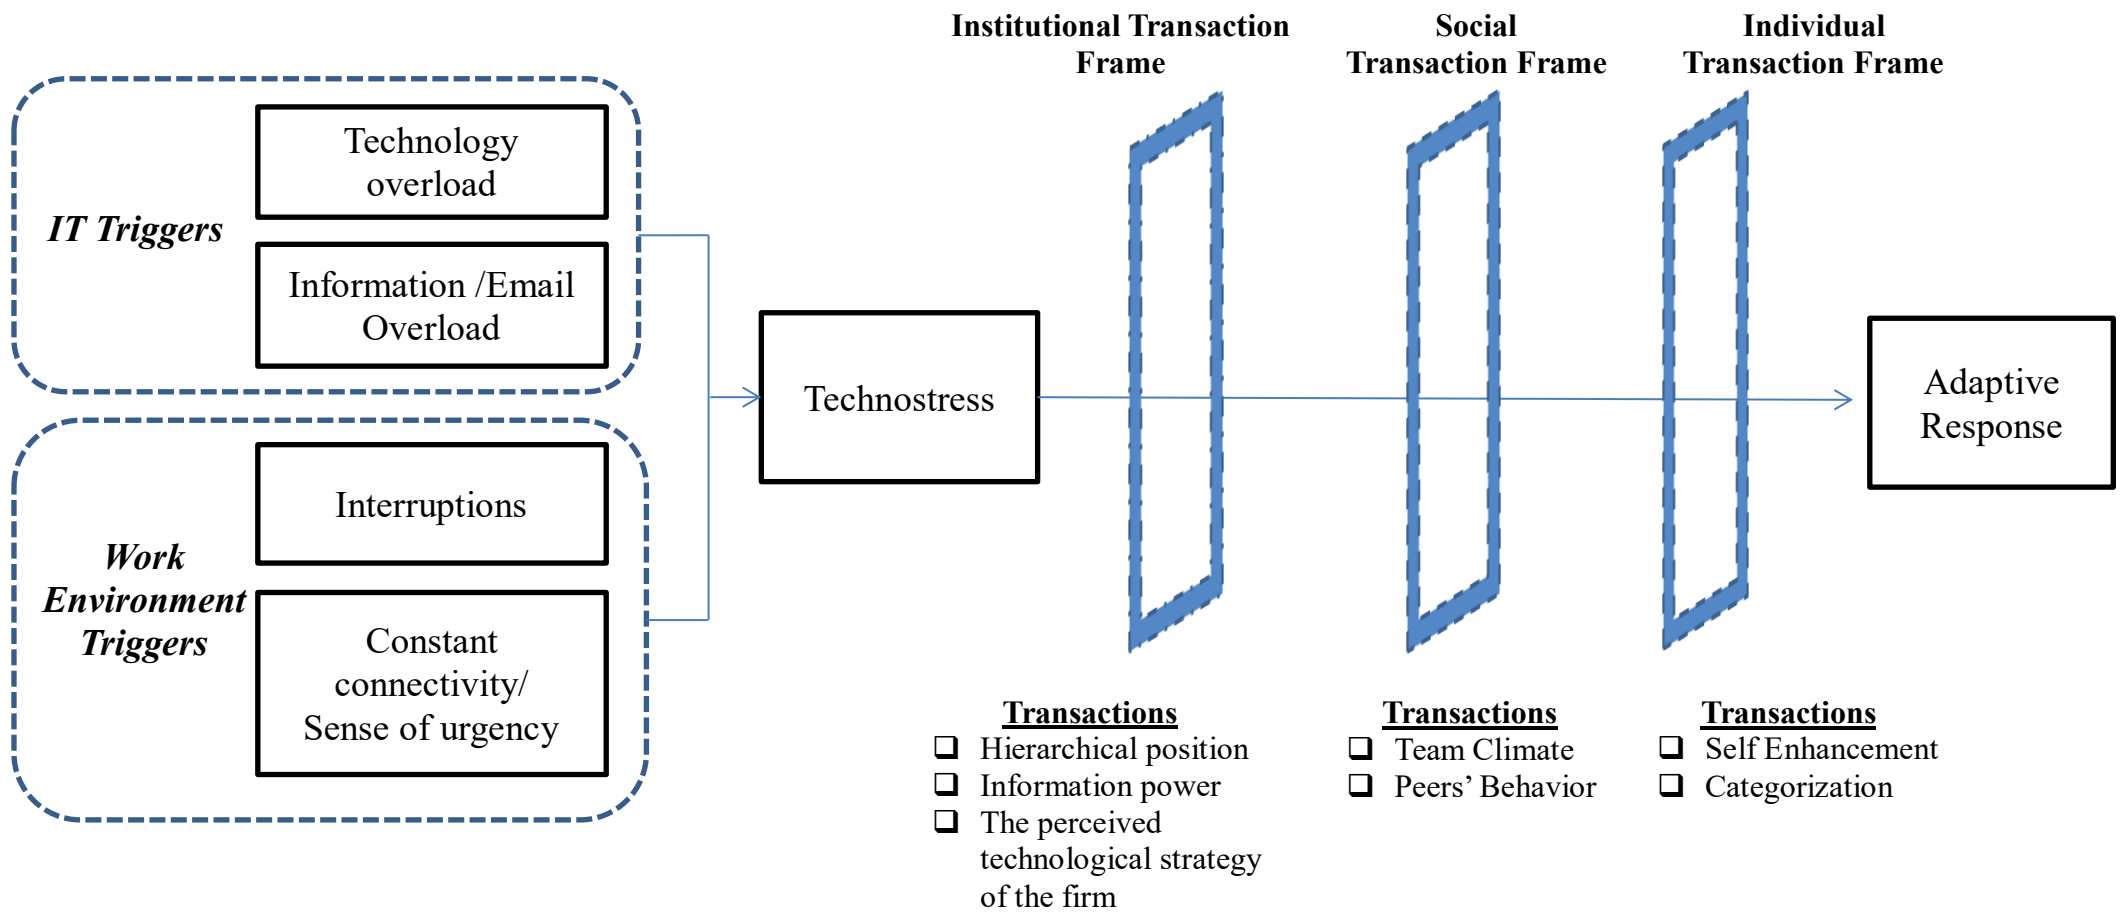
IT Triggers

Technology overload

Information /Email Overload

Work Environment Triggers

Interruptions

Constant connectivity/ Sense of urgency

Technostress

Institutional Transaction Frame

Social Transaction Frame

Individual Transaction Frame

Adaptive Response

Transactions
❑ Hierarchical position
❑ Information power
❑ The perceived technological strategy of the firm

Transactions
❑ Team Climate
❑ Peers' Behavior

Transactions
❑ Self Enhancement
❑ Categorization